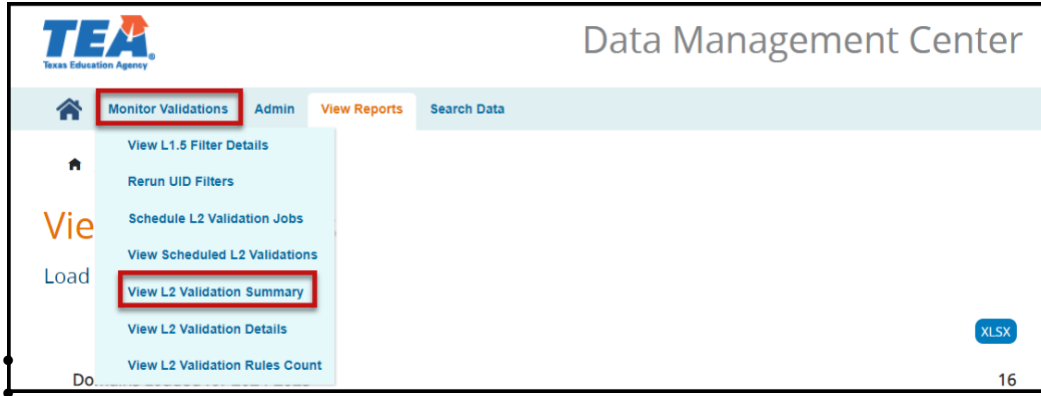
TEA
Texas Education Agency

Data Management Center

Monitor Validations Admin View Reports Search Data

View L1.5 Filter Details
Rerun UID Filters
Schedule L2 Validation Jobs
View Scheduled L2 Validations
View L2 Validation Summary
View L2 Validation Details
View L2 Validation Rules Count

Vie

Load

XLSX

Do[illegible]

16